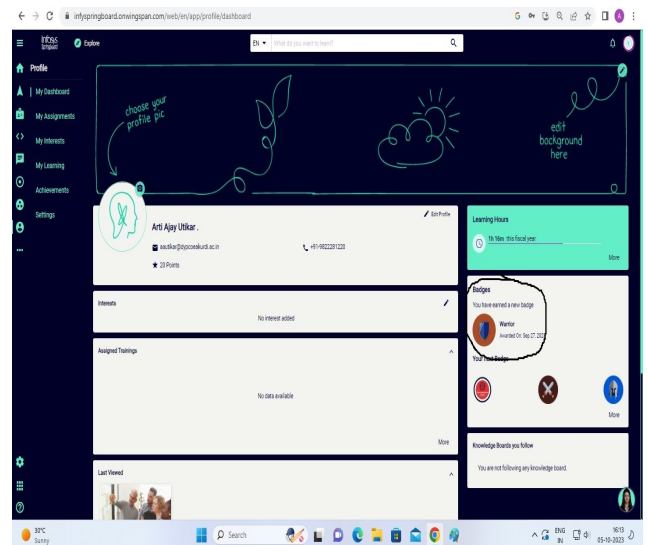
infyspringboard.onwingspan.com/web/en/app/profile/dashboard

Infosys Springboard

Explore

EN

What do you want to learn?

Profile

My Dashboard

My Assignments

My Interests

My Learning

Achievements

Settings

choose your profile pic

edit background here

Arti Ajay Utikar .

Edit Profile

asutikar@dypcoeakurdi.ac.in

+91-9822281220

20 Points

Learning Hours

1h 16m this fiscal year

More

Badges

You have earned a new badge

Warrior

Awarded On: Sep 27, 2023

Your Next Badges

More

Interests

No interest added

Assigned Trainings

No data available

More

Knowledge Boards you follow

You are not following any knowledge board.

Last Viewed

30°C

Sunny

Search

ENG IN

16:13

05-10-2023